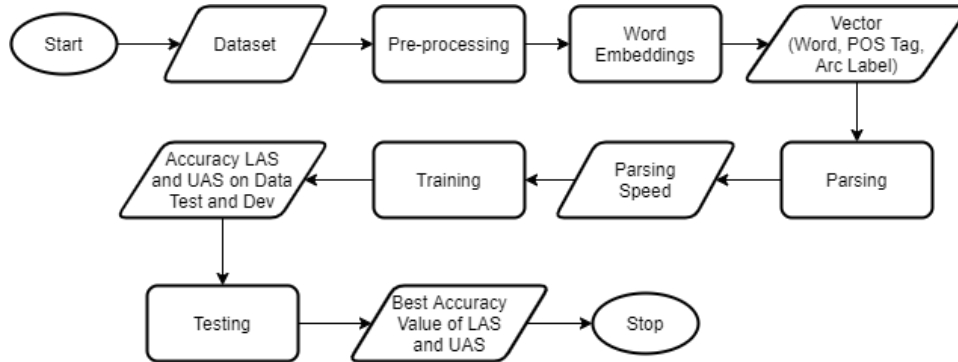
Start

Dataset

Pre-processing

Word Embeddings

Vector (Word, POS Tag, Arc Label)

Parsing

Parsing Speed

Training

Accuracy LAS and UAS on Data Test and Dev

Testing

Best Accuracy Value of LAS and UAS

Stop